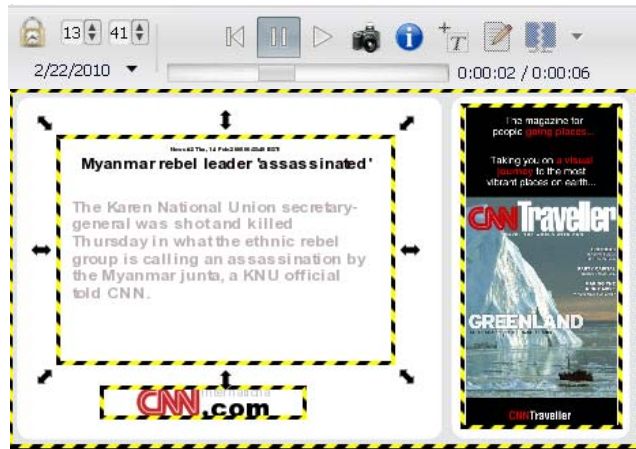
13 41
2/22/2010
0:00:02 / 0:00:06

News 02 Thu, 14 Feb 2008 00:00 GMT
Myanmar rebel leader 'assassinated'

The Karen National Union secretary-general was shot and killed Thursday in what the ethnic rebel group is calling an assassination by the Myanmar junta, a KNU official told CNN.

CNN International .com

The magazine for people going places...

Taking you on a visual journey to the most vibrant places on earth...

CNN Traveller

GREENLAND

CNN Traveller